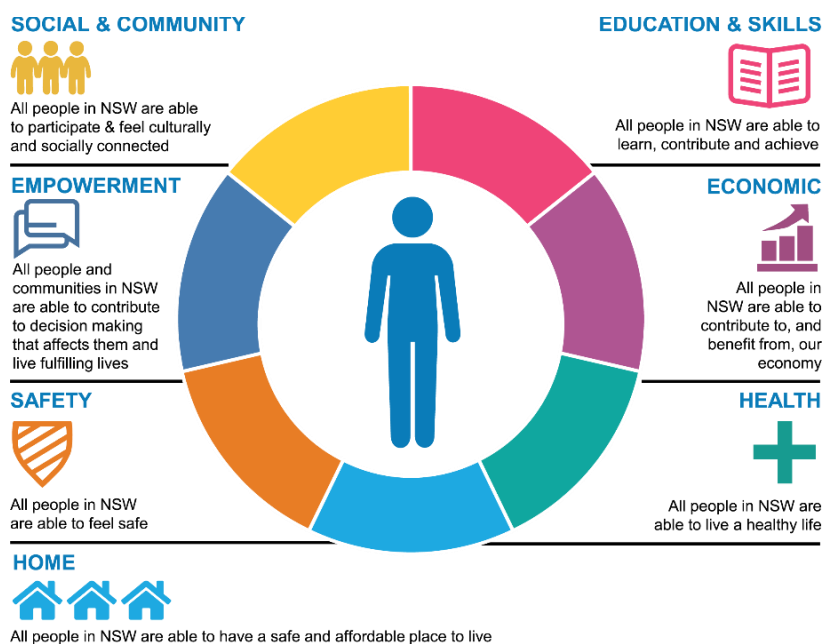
SOCIAL & COMMUNITY

All people in NSW are able to participate & feel culturally and socially connected

EDUCATION & SKILLS

All people in NSW are able to learn, contribute and achieve

EMPOWERMENT

All people and communities in NSW are able to contribute to decision making that affects them and live fulfilling lives

ECONOMIC

All people in NSW are able to contribute to, and benefit from, our economy

SAFETY

All people in NSW are able to feel safe

HEALTH

All people in NSW are able to live a healthy life

HOME

All people in NSW are able to have a safe and affordable place to live